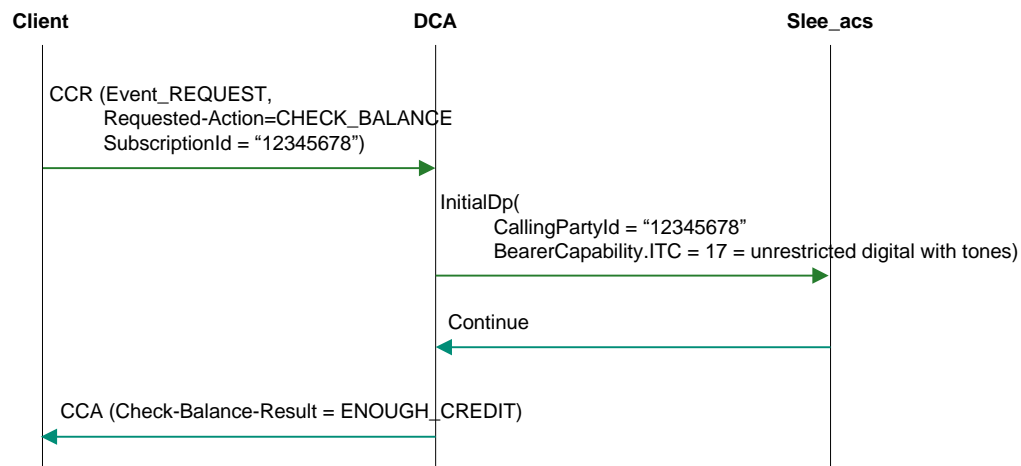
Client

DCA

Slee_acs

CCR (Event_REQUEST,
Requested-Action=CHECK_BALANCE
SubscriptionId = “12345678”)

InitialDp(
CallingPartyId = “12345678”
BearerCapability.ITC = 17 = unrestricted digital with tones)

Continue

CCA (Check-Balance-Result = ENOUGH_CREDIT)